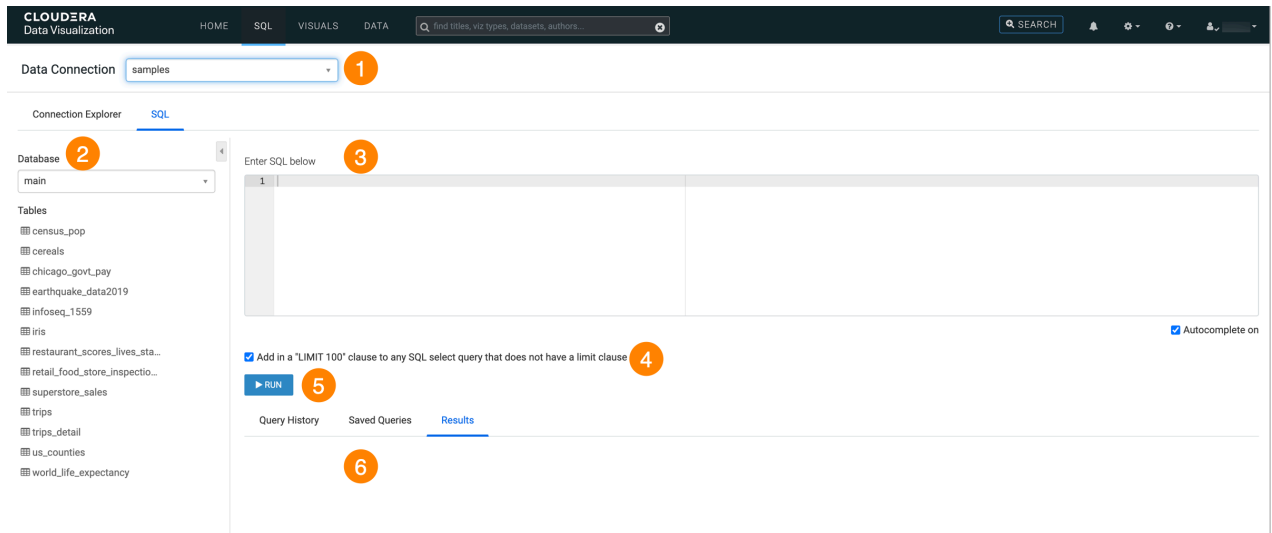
CLOUDERA
Data Visualization

HOME SQL VISUALS DATA

find titles, viz types, datasets, authors...

SEARCH

Data Connection samples

1

Connection Explorer SQL

Database 2

main

Tables

census_pop
cereals
chicago_govt_pay
earthquake_data2019
infoseq_1559
iris
restaurant_scores_lives_sta...
retail_food_store_inspectio...
superstore_sales
trips
trips_detail
us_counties
world_life_expectancy

Enter SQL below 3

1

Autocomplete on

Add in a "LIMIT 100" clause to any SQL select query that does not have a limit clause 4

▶ RUN 5

Query History Saved Queries Results

6